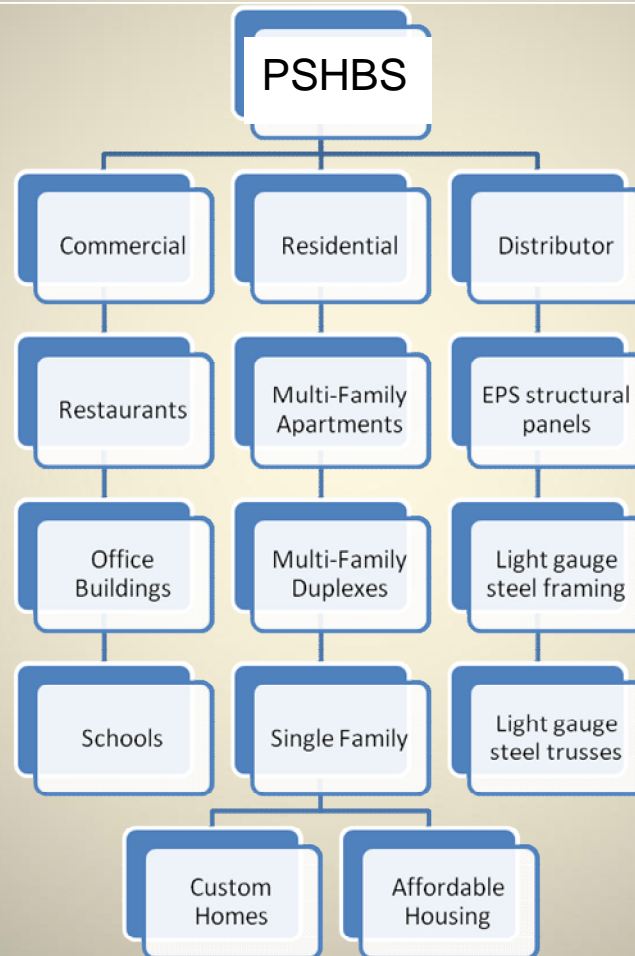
PSHBS

Commercial

Restaurants

Office Buildings

Schools

Residential

Multi-Family Apartments

Multi-Family Duplexes

Single Family

Custom Homes

Affordable Housing

Distributor

EPS structural panels

Light gauge steel framing

Light gauge steel trusses